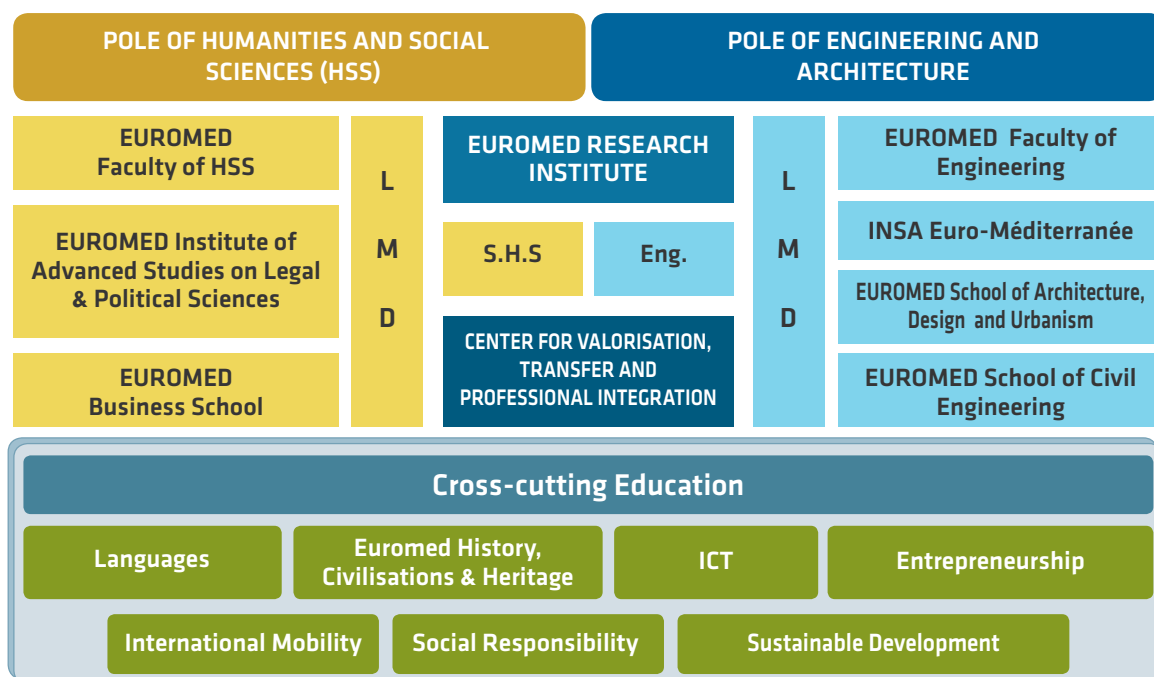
POLE OF HUMANITIES AND SOCIAL SCIENCES (HSS)

POLE OF ENGINEERING AND ARCHITECTURE

EUROMED Faculty of HSS

EUROMED Institute of Advanced Studies on Legal & Political Sciences

EUROMED Business School

L M D

EUROMED RESEARCH INSTITUTE

S.H.S

Eng.

CENTER FOR VALORISATION, TRANSFER AND PROFESSIONAL INTEGRATION

L M D

EUROMED Faculty of Engineering

INSA Euro-Méditerranée

EUROMED School of Architecture, Design and Urbanism

EUROMED School of Civil Engineering

Cross-cutting Education

Languages

Euromed History, Civilisations & Heritage

ICT

Entrepreneurship

International Mobility

Social Responsibility

Sustainable Development